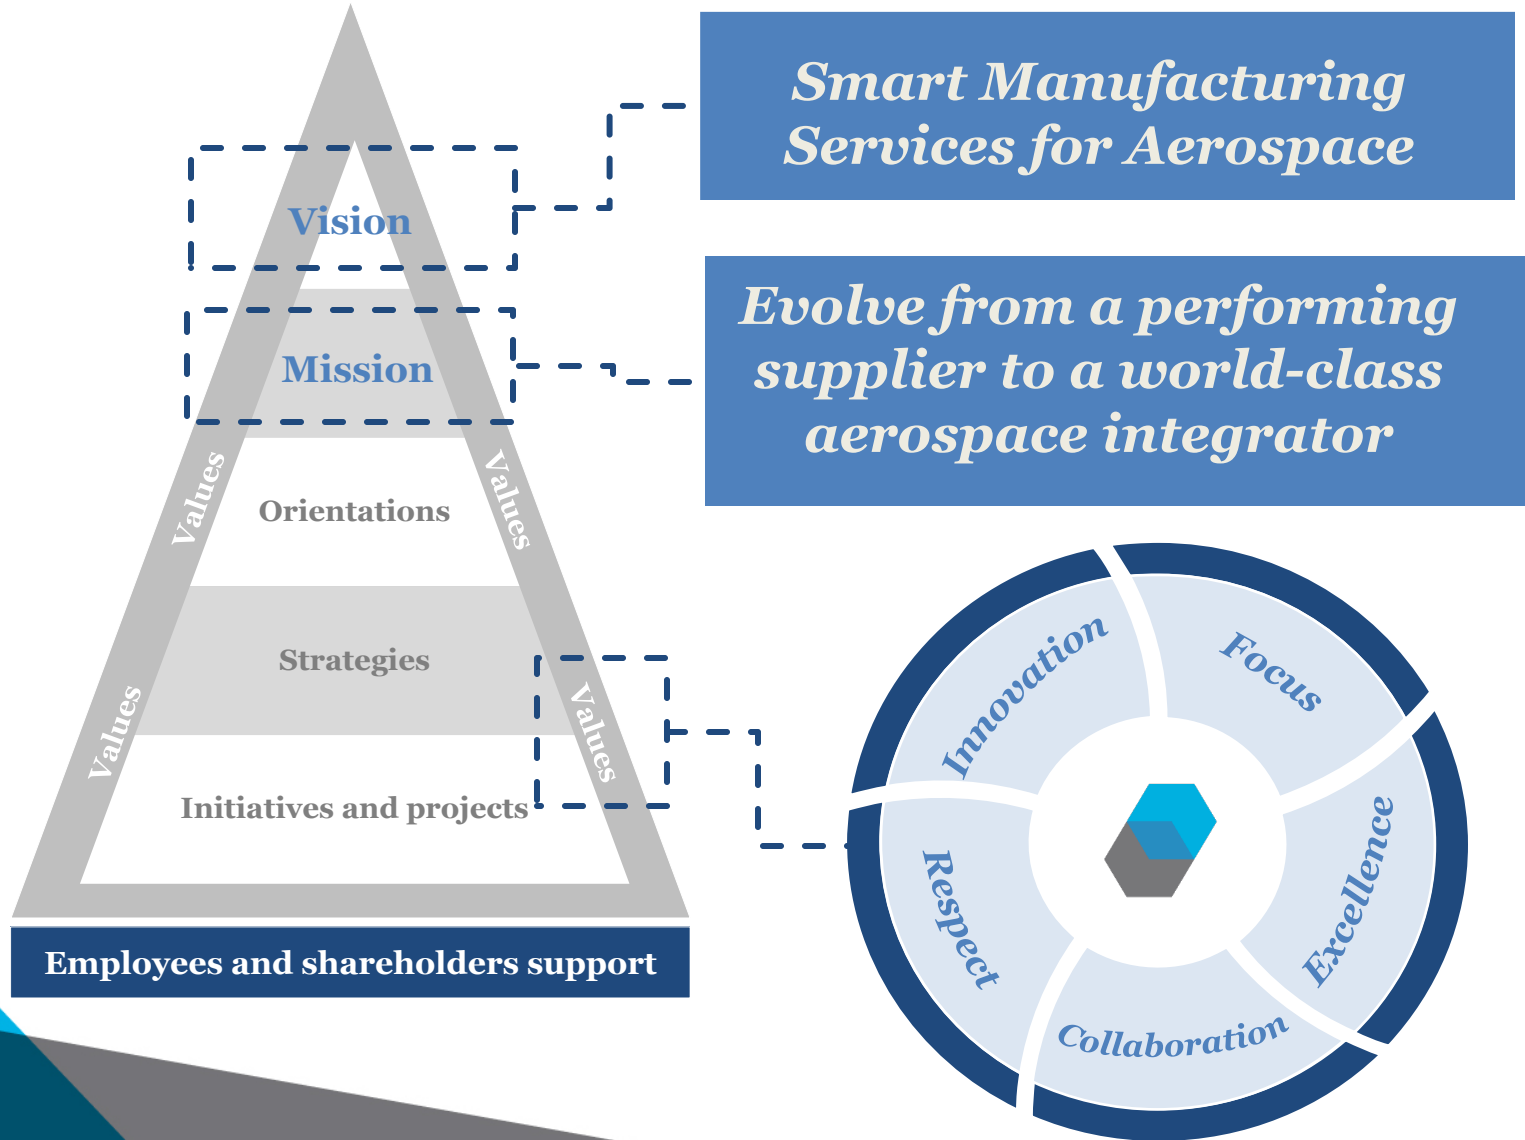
Vision

Mission

Values

Values

Orientations

Strategies

Values

Values

Initiatives and projects

Employees and shareholders support

Smart Manufacturing Services for Aerospace

Evolve from a performing supplier to a world-class aerospace integrator

Innovation

Focus

Excellence

Collaboration

Respect